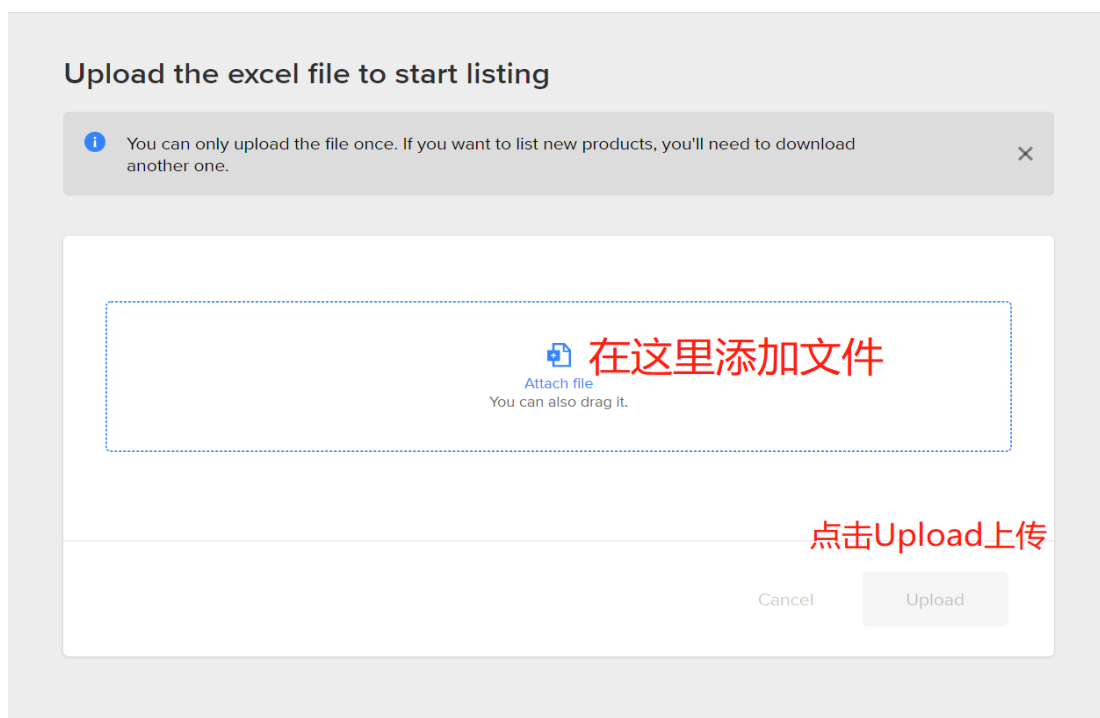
Upload the excel file to start listing

You can only upload the file once. If you want to list new products, you'll need to download another one.

在这里添加文件

Attach file
You can also drag it.

点击Upload上传

Cancel
Upload